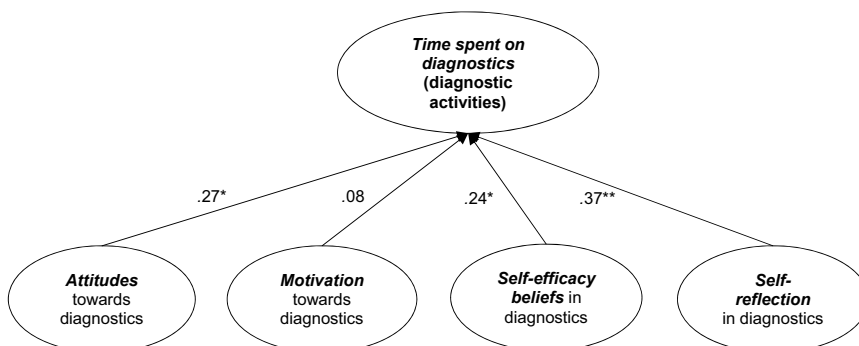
Time spent on diagnostics (diagnostic activities)

.27*

.08

.24*

.37**

Attitudes towards diagnostics

Motivation towards diagnostics

Self-efficacy beliefs in diagnostics

Self-reflection in diagnostics